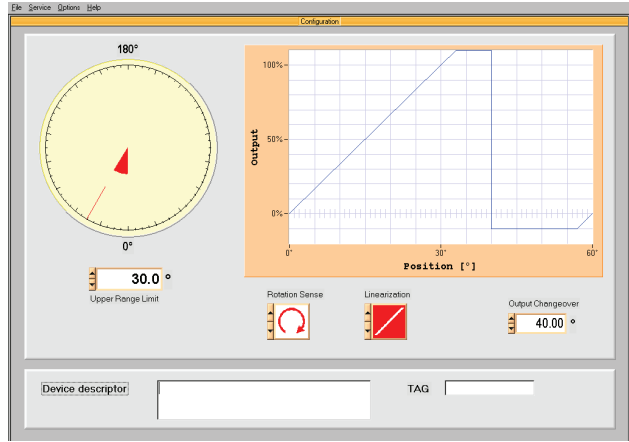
File Service Options Help

Configuration

180°

0°

30.0 °

Upper Range Limit

100%

50%

0%

Output

0°

30°

60°

Position [°]

Rotation Sense

Linearization

Output Changeover

40.00 °

Device descriptor

TAG